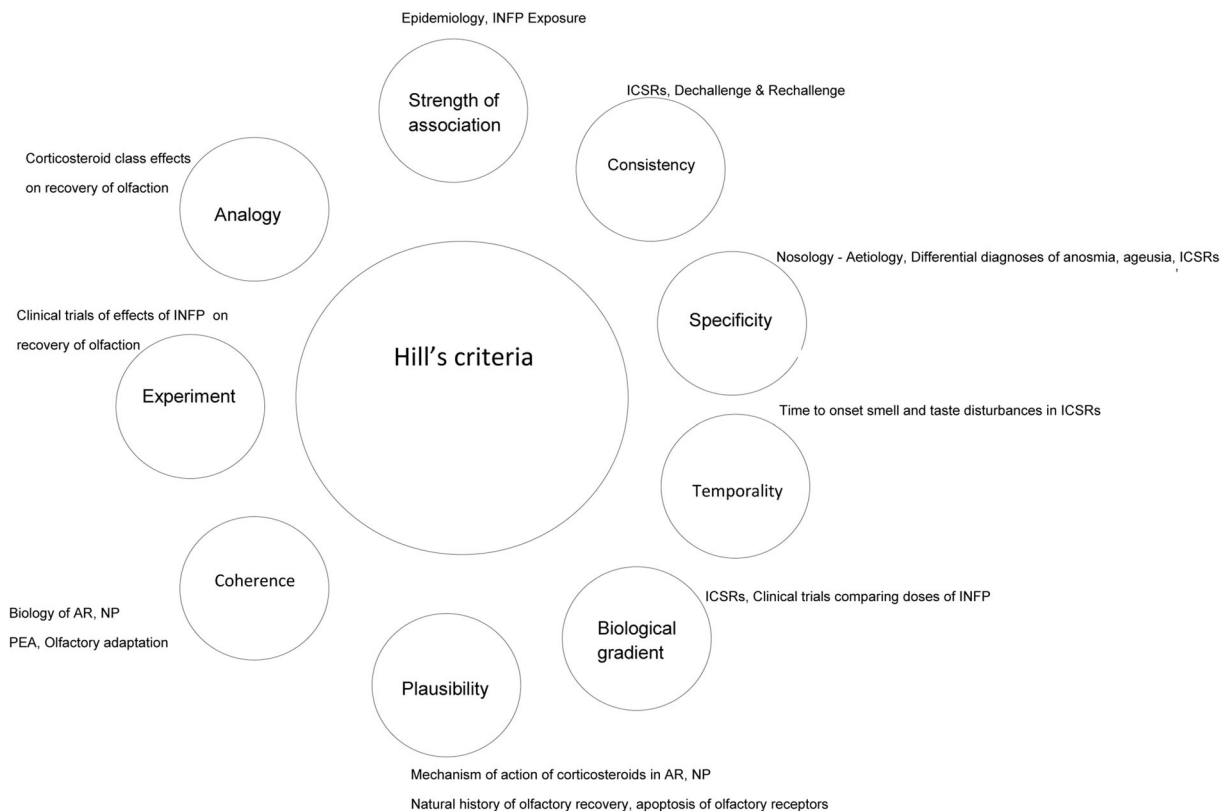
Epidemiology, INFP Exposure

Strength of association

ICSRs, Dechallenge & Rechallenge

Consistency

Corticosteroid class effects on recovery of olfaction

Analogy

Nosology - Aetiology, Differential diagnoses of anosmia, ageusia, ICSRs

Specificity

Clinical trials of effects of INFP on recovery of olfaction

Hill’s criteria

Experiment

Time to onset smell and taste disturbances in ICSRs

Temporality

Coherence

Biology of AR, NP

PEA, Olfactory adaptation

ICSRs, Clinical trials comparing doses of INFP

Biological gradient

Plausibility

Mechanism of action of corticosteroids in AR, NP

Natural history of olfactory recovery, apoptosis of olfactory receptors